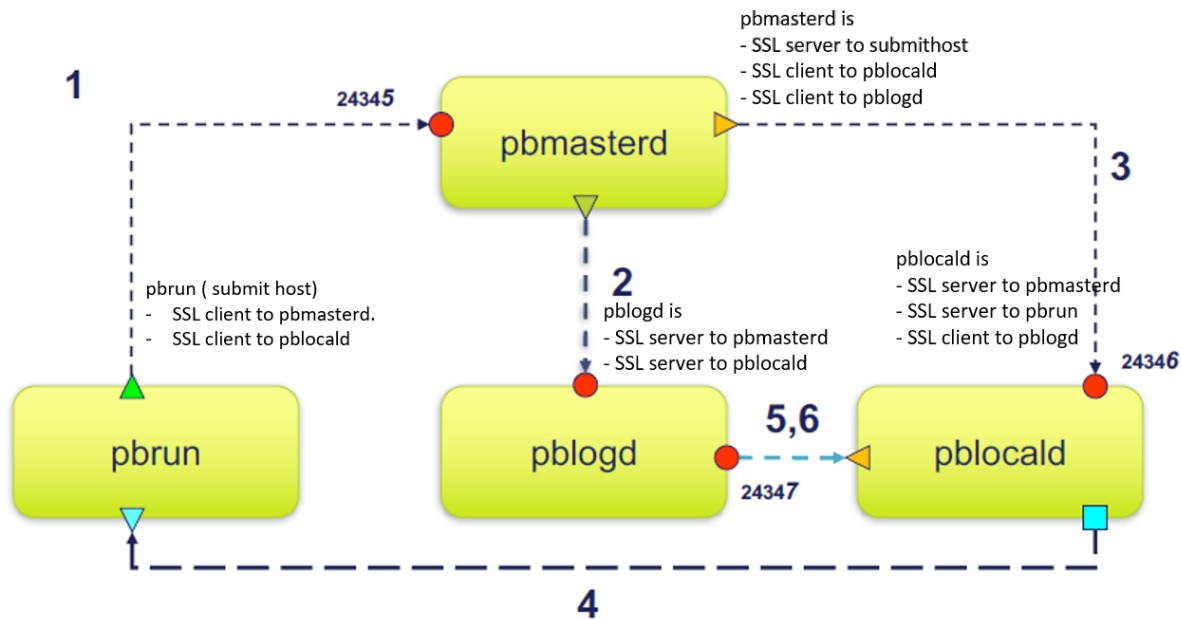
pbmasterd is
- SSL server to submithost
- SSL client to pblocald
- SSL client to pblogd

1

24345

pbmasterd

3

pblocald is
- SSL server to pbmasterd
- SSL server to pbrun
- SSL client to pblogd

2

pbrun ( submit host)
- SSL client to pbmasterd.
- SSL client to pblocald

pblogd is
- SSL server to pbmasterd
- SSL server to pblocald

24346

pbrun

pblogd

5,6

pblocald

24347

4